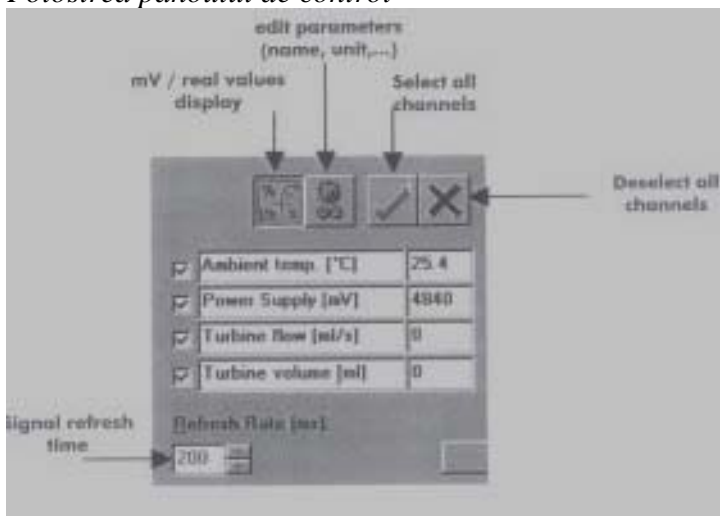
Folosirea panoului de control

edit parameters (name, unit,...)

mV / real values display

Select all channels

Deselect all channels

Ambient temp. [°C] 25.4

Power Supply [mV] 4840

Turbine flow [ml/s] 0

Turbine volume [ml] 0

Signal refresh time

Refresh Rate [ms]

200